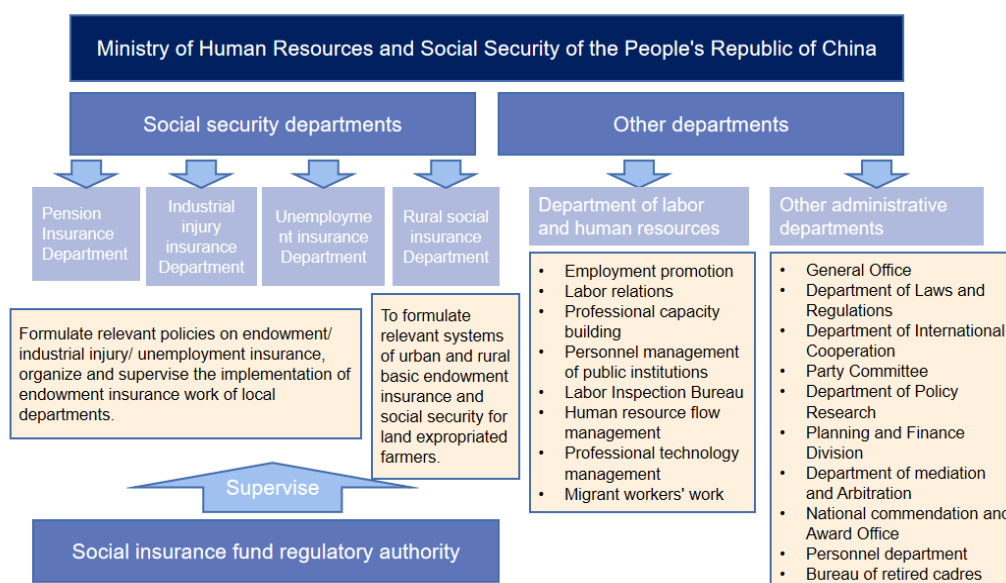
Ministry of Human Resources and Social Security of the People's Republic of China

Social security departments

Other departments

Pension Insurance Department

Industrial injury insurance Department

Unemployment insurance Department

Rural social insurance Department

Department of labor and human resources

Other administrative departments

- Employment promotion
- Labor relations
- Professional capacity building
- Personnel management of public institutions
- Labor Inspection Bureau
- Human resource flow management
- Professional technology management
- Migrant workers' work

- General Office
- Department of Laws and Regulations
- Department of International Cooperation
- Party Committee
- Department of Policy Research
- Planning and Finance Division
- Department of mediation and Arbitration
- National commendation and Award Office
- Personnel department
- Bureau of retired cadres

Formulate relevant policies on endowment/ industrial injury/ unemployment insurance, organize and supervise the implementation of endowment insurance work of local departments.

To formulate relevant systems of urban and rural basic endowment insurance and social security for land expropriated farmers.

Supervise

Social insurance fund regulatory authority